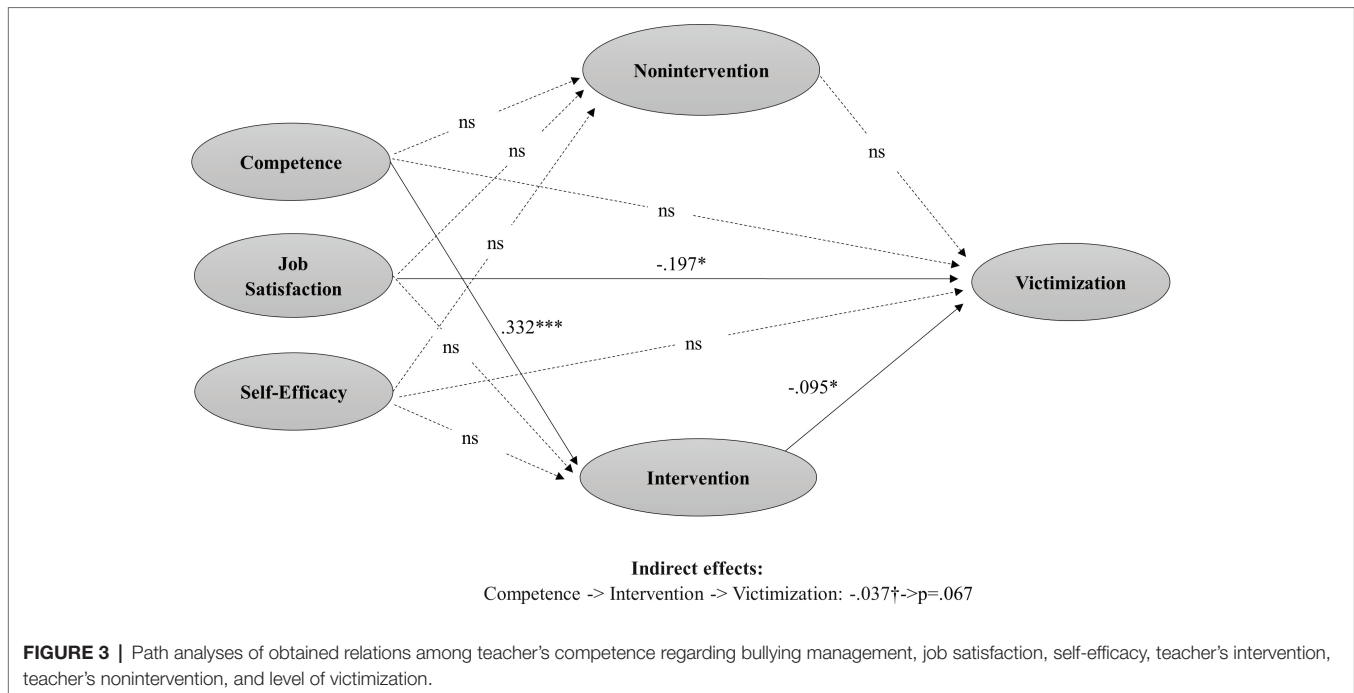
Nonintervention

ns

ns

Competence

ns

ns

ns

Job Satisfaction

-.197*

Victimization

.332***

ns

ns

Self-Efficacy

-.095*

ns

Intervention

Indirect effects:
Competence -> Intervention -> Victimization: -.037†->p=.067

FIGURE 3 | Path analyses of obtained relations among teacher's competence regarding bullying management, job satisfaction, self-efficacy, teacher's intervention, teacher's nonintervention, and level of victimization.